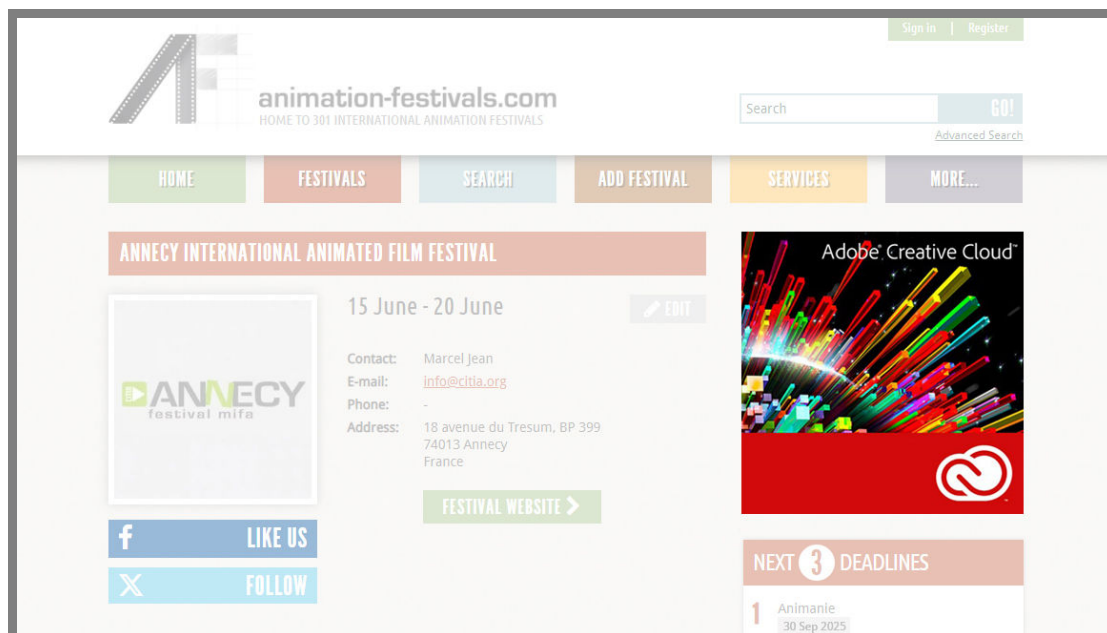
Sign in | Register

animation-festivals.com
HOME TO 301 INTERNATIONAL ANIMATION FESTIVALS

Search
GO!
Advanced Search

HOME
FESTIVALS
SEARCH
ADD FESTIVAL
SERVICES
MORE...

ANNECY INTERNATIONAL ANIMATED FILM FESTIVAL

ANNECY
festival mifa

15 June - 20 June

EDIT

Contact: Marcel Jean
E-mail: info@citia.org
Phone: -
Address: 18 avenue du Tresum, BP 399
74013 Annecy
France

FESTIVAL WEBSITE

LIKE US
FOLLOW

Adobe Creative Cloud

NEXT 3 DEADLINES

1 Animanie
30 Sep 2025